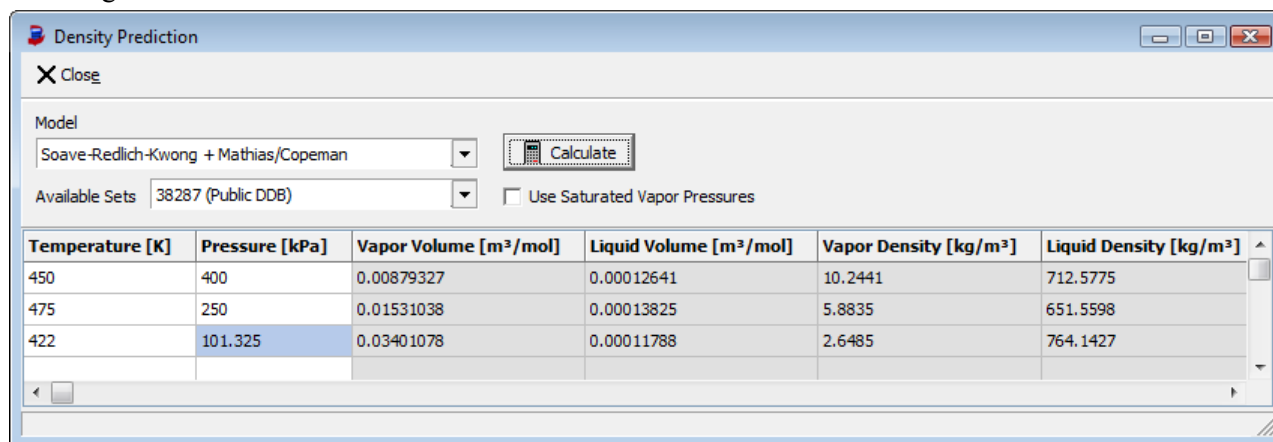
Density Prediction

Close

Model

Soave-Redlich-Kwong + Mathias/Copeman

Calculate

Available Sets 38287 (Public DDB)

Use Saturated Vapor Pressures

| Temperature [K] | Pressure [kPa] | Vapor Volume [m³/mol] | Liquid Volume [m³/mol] | Vapor Density [kg/m³] | Liquid Density [kg/m³] |
|---|---|---|---|---|---|
| 450 | 400 | 0.00879327 | 0.00012641 | 10.2441 | 712.5775 |
| 475 | 250 | 0.01531038 | 0.00013825 | 5.8835 | 651.5598 |
| 422 | 101.325 | 0.03401078 | 0.00011788 | 2.6485 | 764.1427 |
| | | | | | |